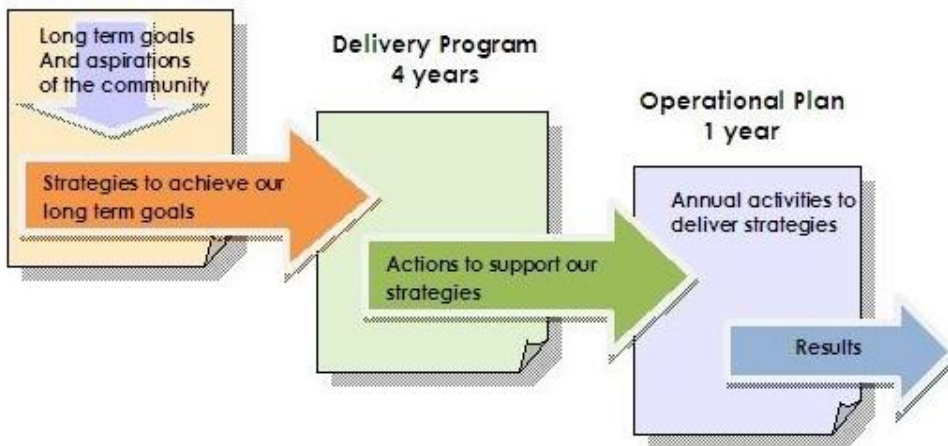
Long term goals
And aspirations
of the community

Strategies to achieve our long term goals

Delivery Program
4 years

Actions to support our strategies

Operational Plan
1 year

Annual activities to deliver strategies

Results